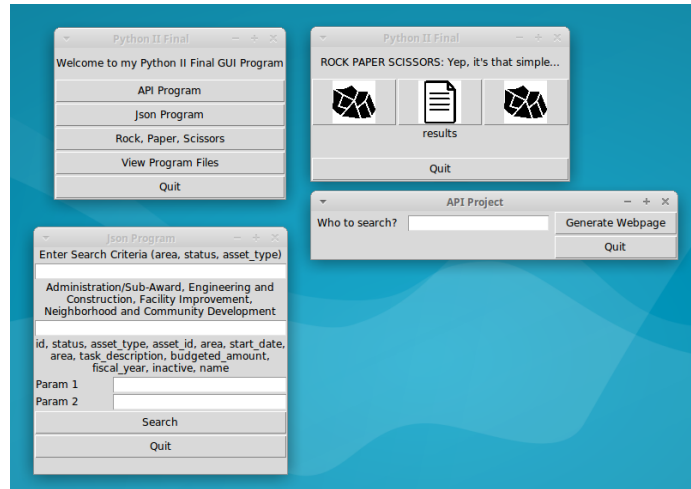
Python II Final

Welcome to my Python II Final GUI Program

API Program

Json Program

Rock, Paper, Scissors

View Program Files

Quit

Python II Final

ROCK PAPER SCISSORS: Yep, it's that simple...

results

Quit

API Project

Who to search?

Generate Webpage

Quit

Json Program

Enter Search Criteria (area, status, asset_type)

Administration/Sub-Award, Engineering and Construction, Facility Improvement, Neighborhood and Community Development

id, status, asset_type, asset_id, area, start_date, area, task_description, budgeted_amount, fiscal_year, inactive, name

Param 1

Param 2

Search

Quit